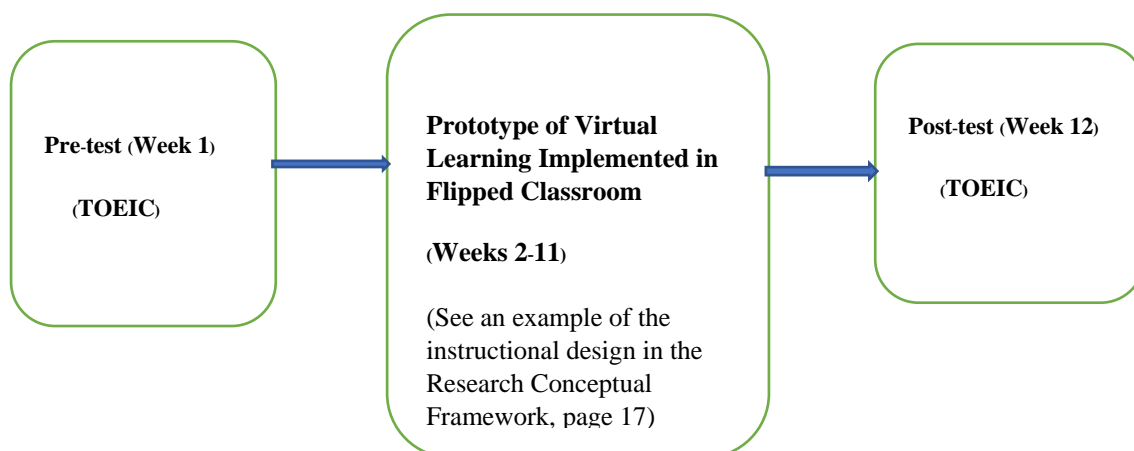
Pre-test (Week 1)

(TOEIC)

Prototype of Virtual Learning Implemented in Flipped Classroom

(Weeks 2-11)

(See an example of the instructional design in the Research Conceptual Framework, page 17)

Post-test (Week 12)

(TOEIC)